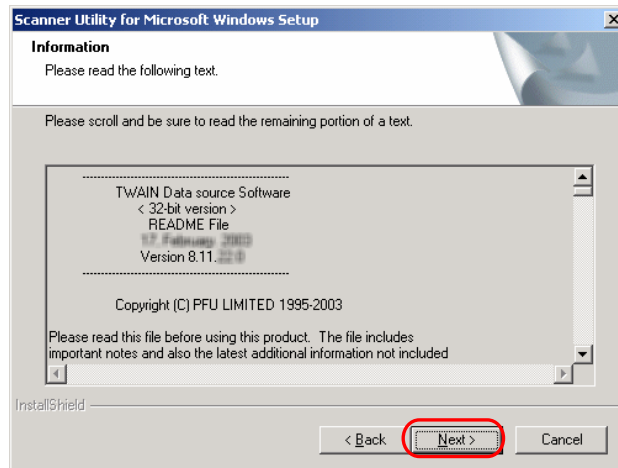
Scanner Utility for Microsoft Windows Setup

Information

Please read the following text.

Please scroll and be sure to read the remaining portion of a text.

TWAIN Data source Software
< 32-bit version >
README File
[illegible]
Version 8.11.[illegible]

Copyright (C) PFU LIMITED 1995-2003

Please read this file before using this product. The file includes important notes and also the latest additional information not included

InstallShield

< Back

Next >

Cancel